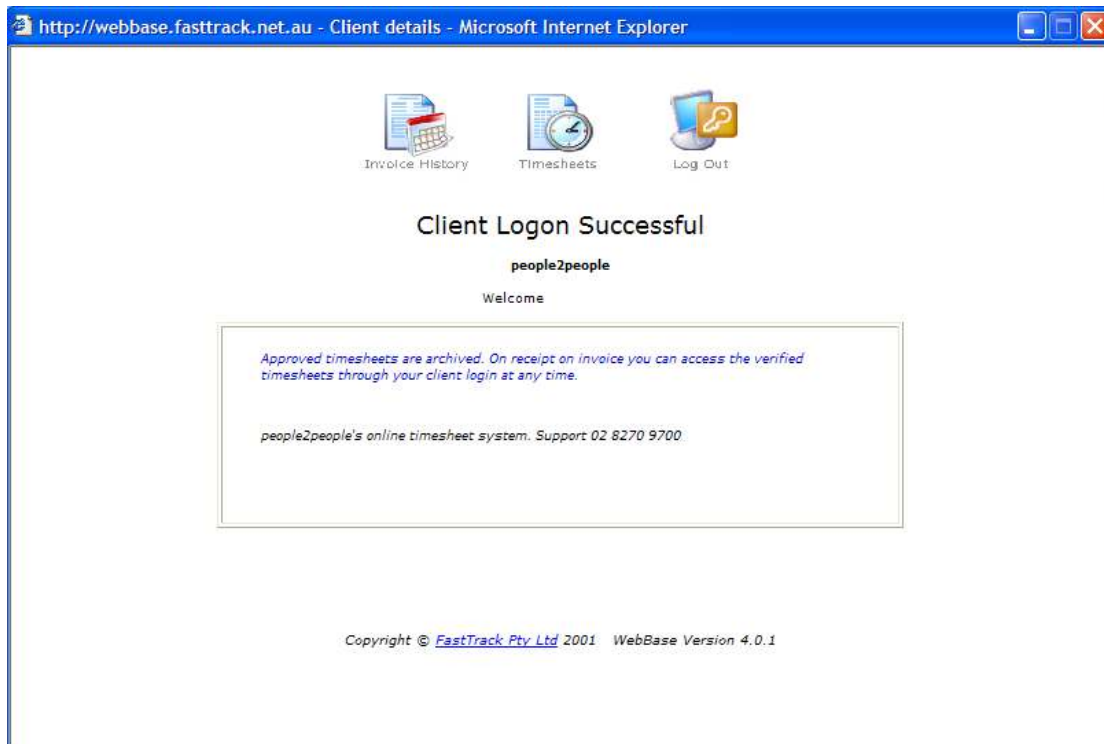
http://webbase.fasttrack.net.au - Client details - Microsoft Internet Explorer

Invoice History Timesheets Log Out

Client Logon Successful

people2people

Welcome

Approved timesheets are archived. On receipt on invoice you can access the verified timesheets through your client login at any time.

people2people's online timesheet system. Support 02 8270 9700

Copyright © FastTrack Pty Ltd 2001 WebBase Version 4.0.1